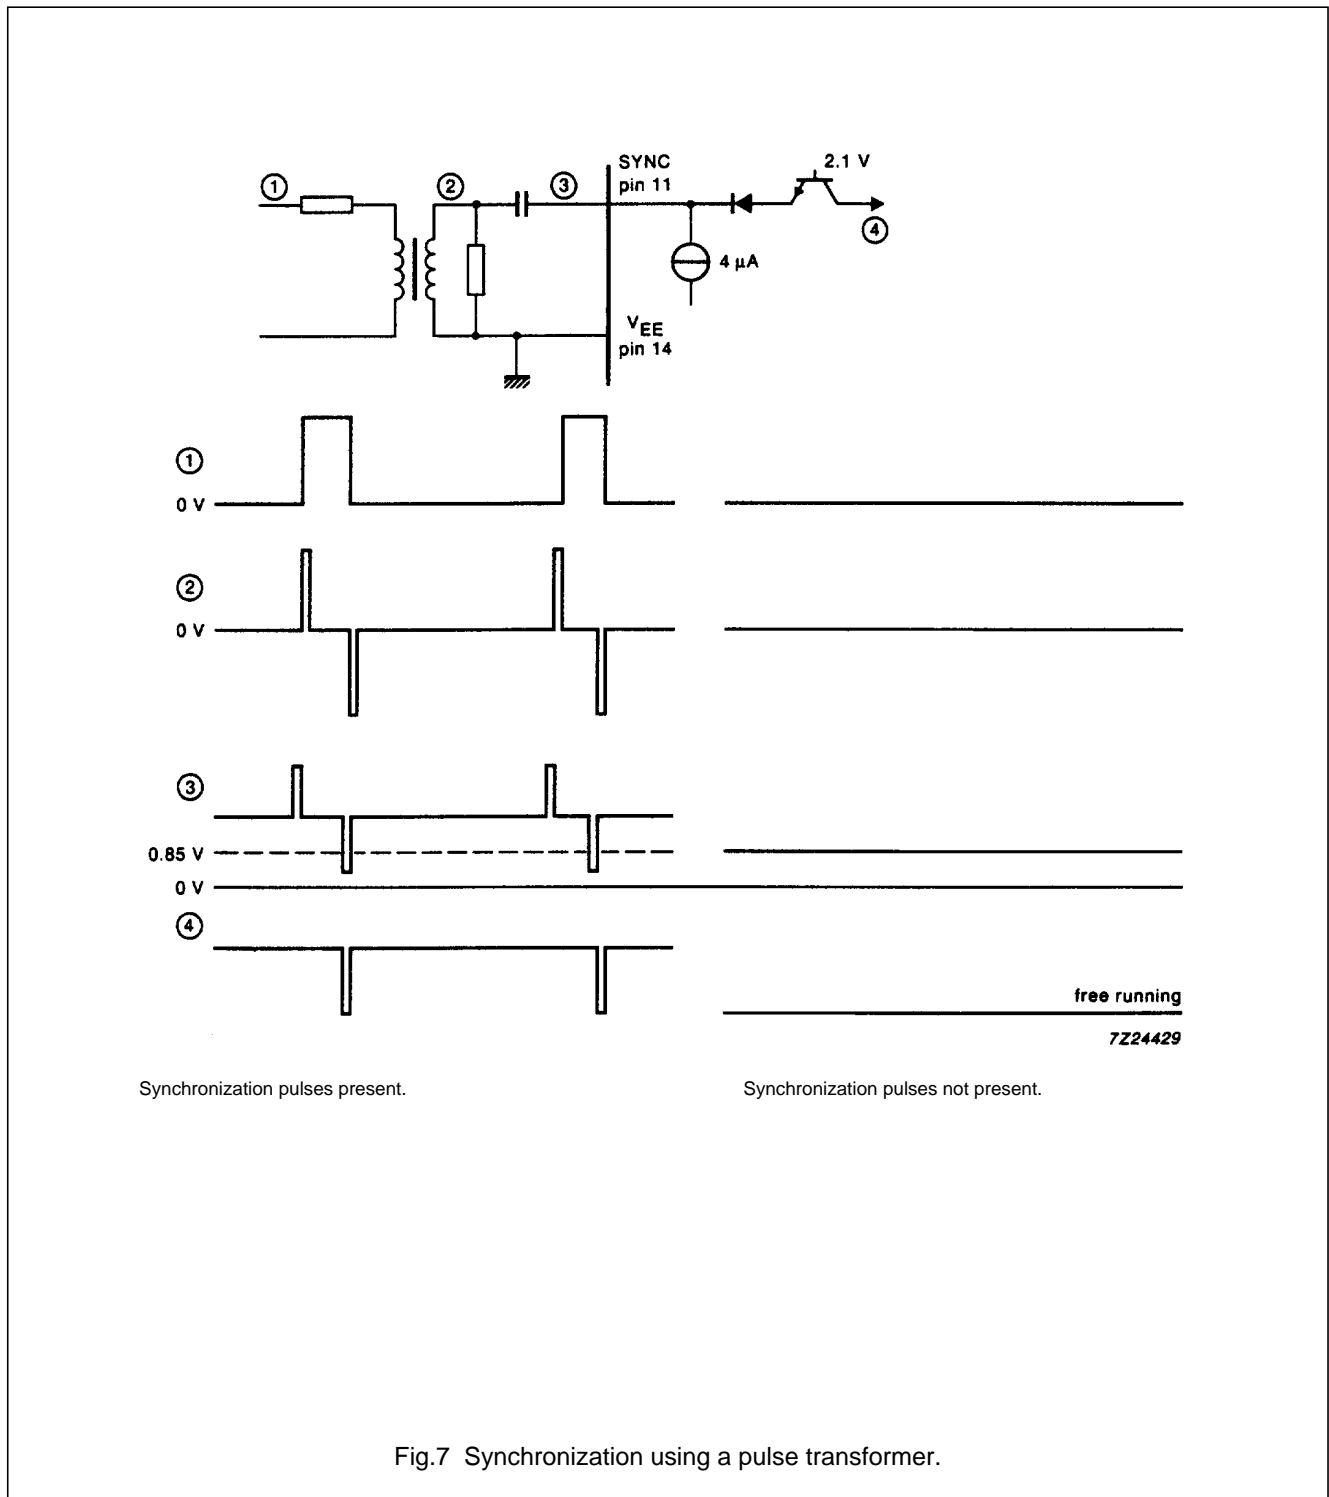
① ② ③ SYNC pin 11 2.1 V ④ 4 μA $V_{EE}$ pin 14

①
0 V

②
0 V

③
0.85 V
0 V

④

free running

7Z24429

Synchronization pulses present.

Synchronization pulses not present.

Fig.7 Synchronization using a pulse transformer.